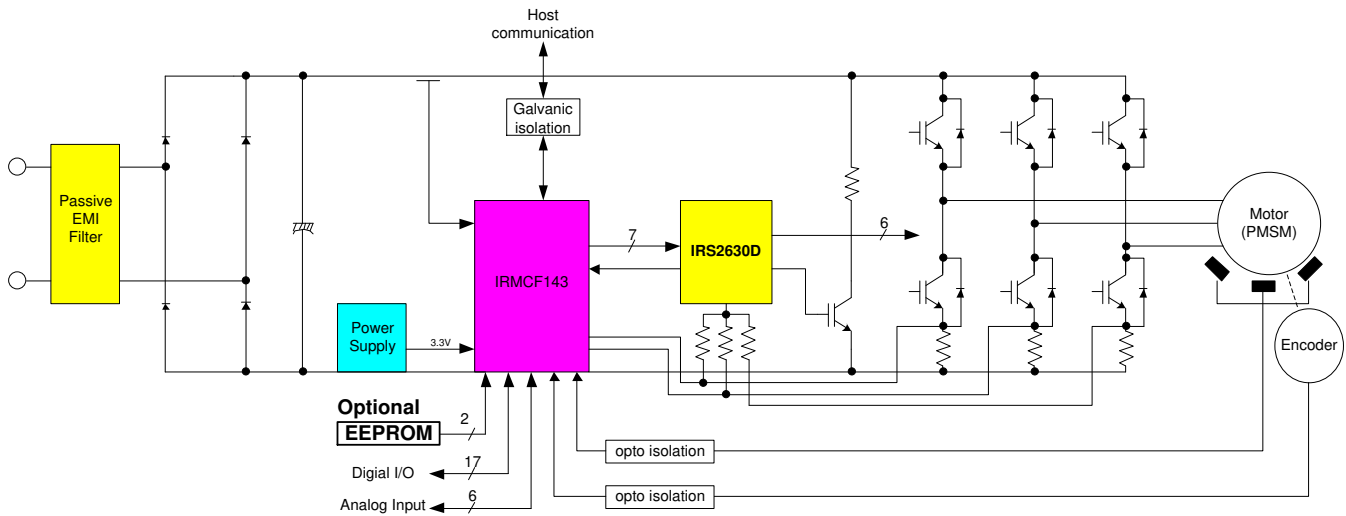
Host communication

Galvanic isolation

Passive EMI Filter

IRMCF143

7

IRS2630D

6

Motor (PMSM)

Power Supply

3.3V

Encoder

Optional

EEPROM

2

Digial I/O

17

Analog Input

6

opto isolation

opto isolation